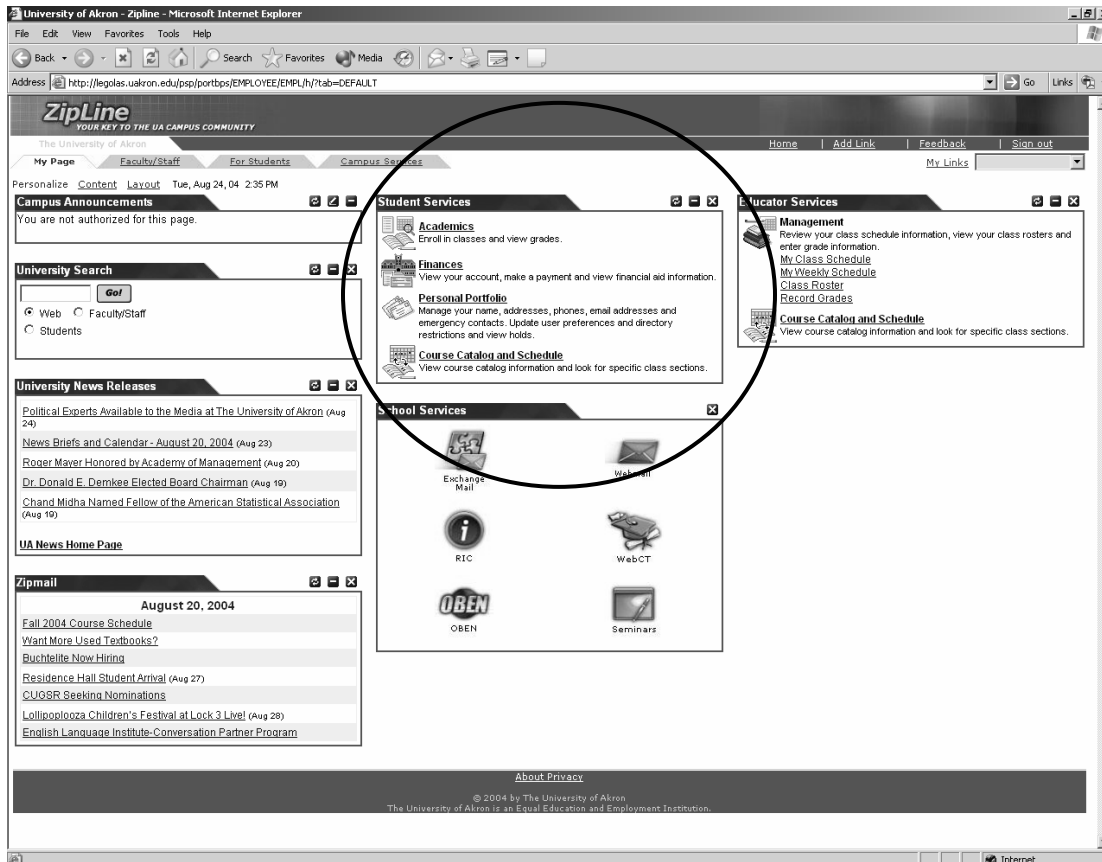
University of Akron - Zipline - Microsoft Internet Explorer

File Edit View Favorites Tools Help

Back Search Favorites Media

Address http://legolas.uakron.edu/psp/portbps/EMPLOYEE/EMPL/h/?tab=DEFAULT

Go Links

ZipLine
YOUR KEY TO THE UA CAMPUS COMMUNITY
The University of Akron

Home | Add Link | Feedback | Sign out

My Page | Faculty/Staff | For Students | Campus Services

My Links

Personalize Content Layout Tue, Aug 24, 04 2:35 PM

Campus Announcements
You are not authorized for this page.

University Search
Go!
Web Faculty/Staff
Students

University News Releases
Political Experts Available to the Media at The University of Akron (Aug 24)
News Briefs and Calendar - August 20, 2004 (Aug 23)
Roger Mayer Honored by Academy of Management (Aug 20)
Dr. Donald E. Demkee Elected Board Chairman (Aug 19)
Chand Midha Named Fellow of the American Statistical Association (Aug 19)
UA News Home Page

Zipmail
August 20, 2004
Fall 2004 Course Schedule
Want More Used Textbooks?
Buchtelite Now Hiring
Residence Hall Student Arrival (Aug 27)
CUGSR Seeking Nominations
Lollipoplooza Children's Festival at Lock 3 Live! (Aug 28)
English Language Institute-Conversation Partner Program

Student Services
Academics
Enroll in classes and view grades.
Finances
View your account, make a payment and view financial aid information.
Personal Portfolio
Manage your name, addresses, phones, email addresses and emergency contacts. Update user preferences and directory restrictions and view holds.
Course Catalog and Schedule
View course catalog information and look for specific class sections.

School Services
Exchange Mail
Webmail
RIC
WebCT
OBEN
OBEN
Seminars

Educator Services
Management
Review your class schedule information, view your class rosters and enter grade information.
My Class Schedule
My Weekly Schedule
Class Roster
Record Grades
Course Catalog and Schedule
View course catalog information and look for specific class sections.

About Privacy
© 2004 by The University of Akron
The University of Akron is an Equal Education and Employment Institution.

Internet